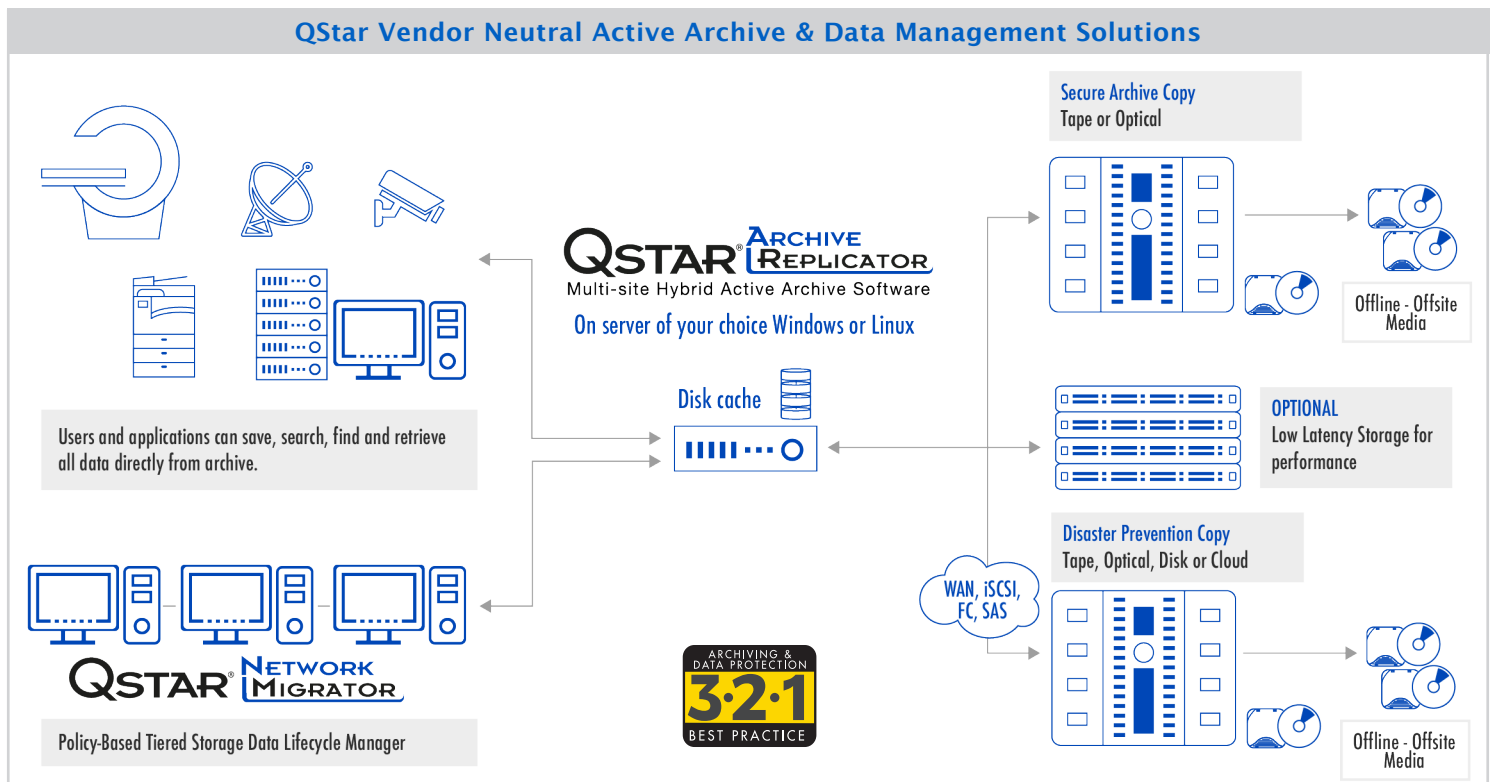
QStar Vendor Neutral Active Archive & Data Management Solutions

QSTAR® ARCHIVE REPLICATOR
Multi-site Hybrid Active Archive Software
On server of your choice Windows or Linux

Users and applications can save, search, find and retrieve all data directly from archive.

Disk cache

Secure Archive Copy
Tape or Optical

Offline - Offsite Media

OPTIONAL
Low Latency Storage for performance

Disaster Prevention Copy
Tape, Optical, Disk or Cloud

WAN, iSCSI, FC, SAS

Offline - Offsite Media

QSTAR® NETWORK MIGRATOR

Policy-Based Tiered Storage Data Lifecycle Manager

ARCHIVING & DATA PROTECTION
3·2·1
BEST PRACTICE